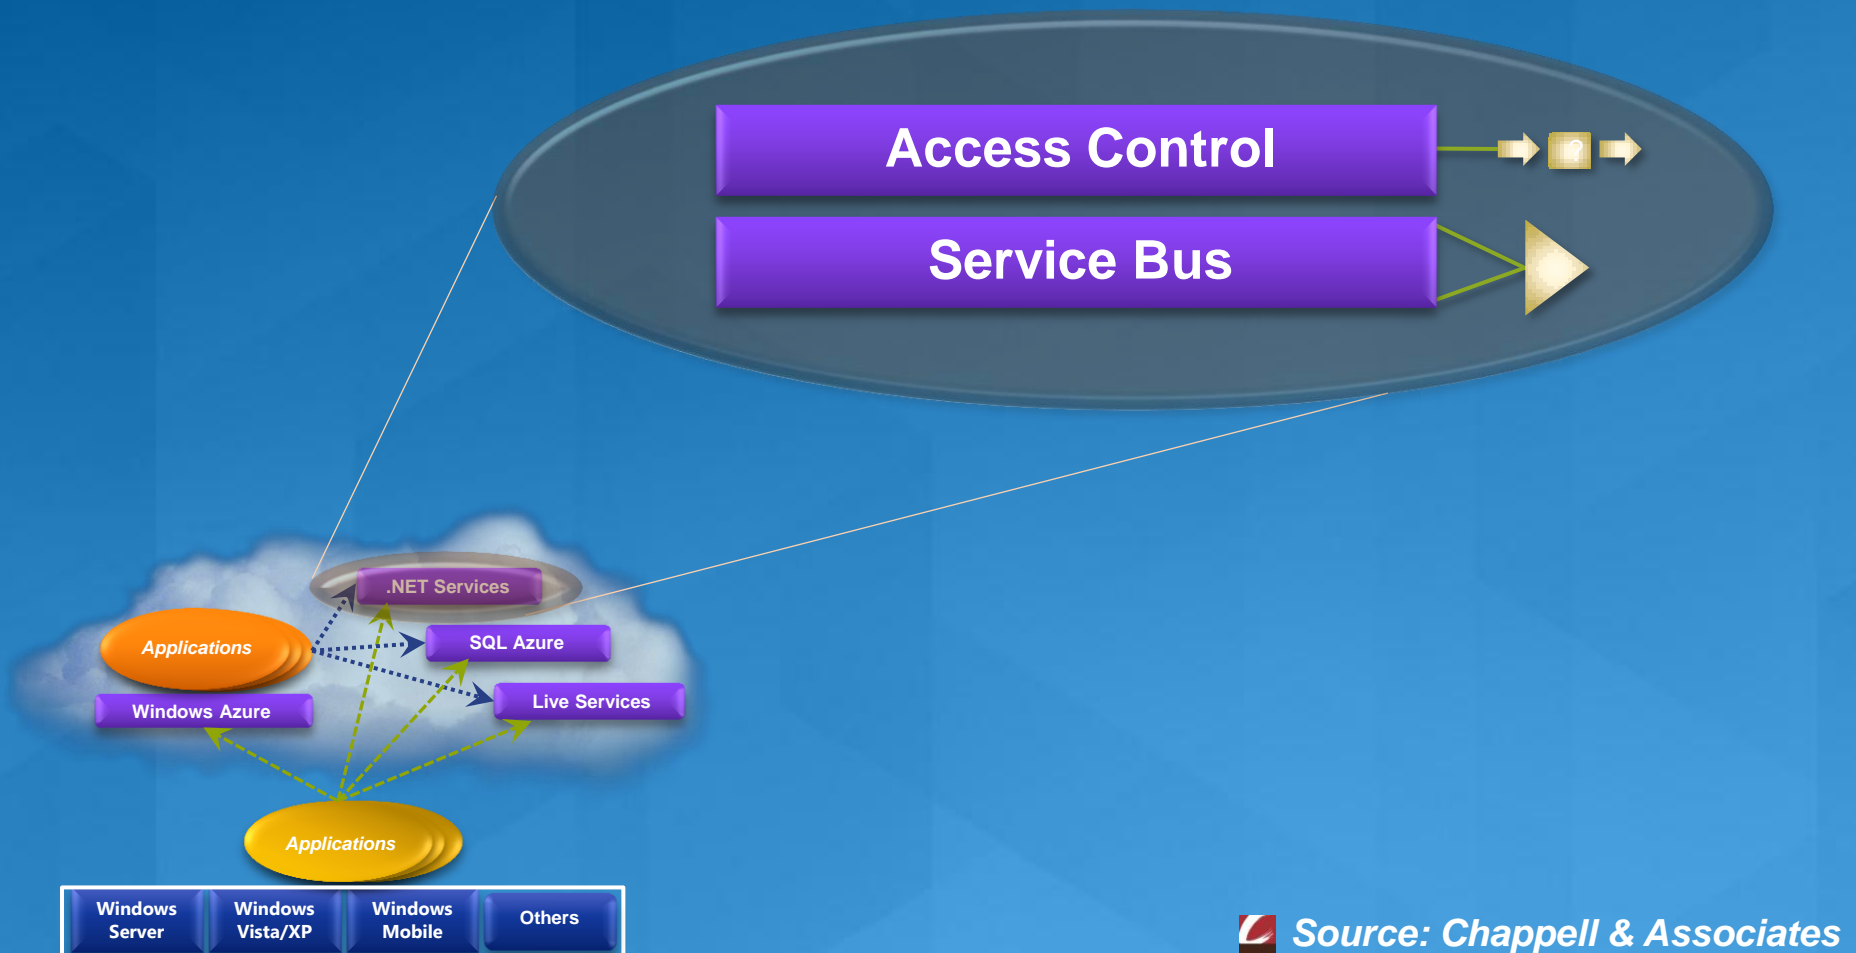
Access Control

Service Bus

.NET Services

Applications

SQL Azure

Windows Azure

Live Services

Applications

Windows Server

Windows Vista/XP

Windows Mobile

Others

Source: Chappell & Associates